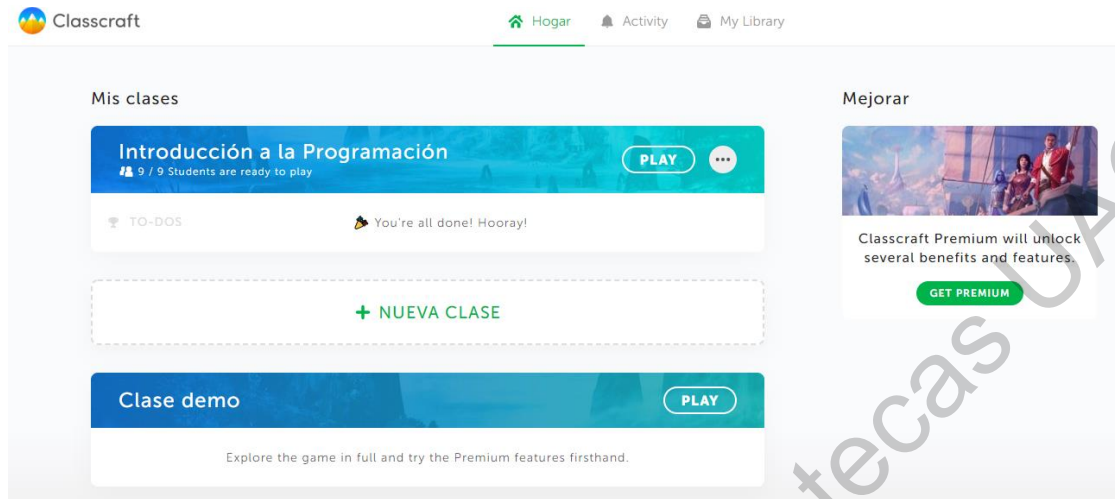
Classcraft

Hogar Activity My Library

Mis clases

Introducción a la Programación
9 / 9 Students are ready to play
PLAY
•••

TO-DOS
You're all done! Hooray!

+ NUEVA CLASE

Clase demo
PLAY

Explore the game in full and try the Premium features firsthand.

Mejorar

Classcraft Premium will unlock several benefits and features.

GET PREMIUM

tecas UA